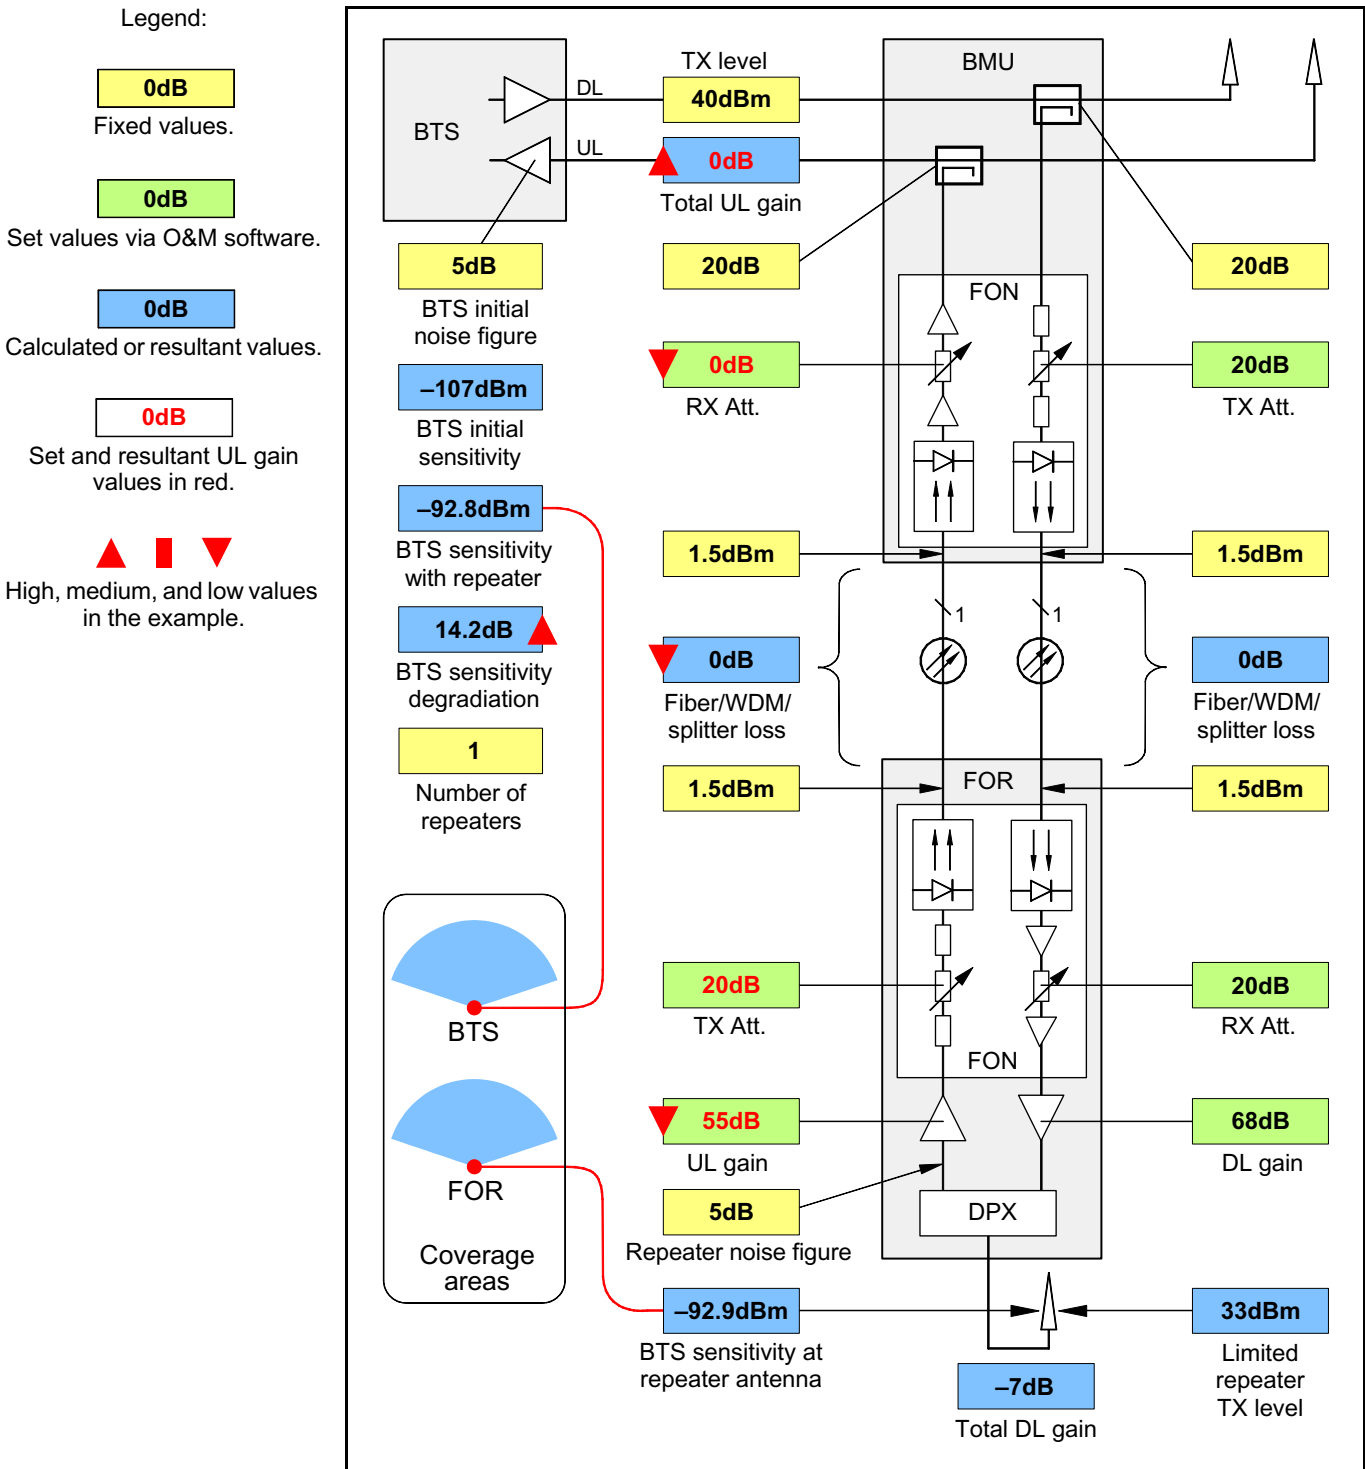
Legend:

0dB
Fixed values.

0dB
Set values via O&M software.

0dB
Calculated or resultant values.

0dB
Set and resultant UL gain values in red.

High, medium, and low values in the example.

BTS
DL
UL

TX level
40dBm
0dB
Total UL gain

BMU

5dB
BTS initial noise figure

20dB

20dB

FON

0dB
RX Att.

20dB
TX Att.

–107dBm
BTS initial sensitivity

–92.8dBm
BTS sensitivity with repeater

1.5dBm

1.5dBm

1
1

14.2dB
BTS sensitivity degradiation

0dB
Fiber/WDM/ splitter loss

0dB
Fiber/WDM/ splitter loss

1
Number of repeaters

1.5dBm
FOR
1.5dBm

20dB
TX Att.

20dB
RX Att.

FON

BTS

55dB
UL gain

68dB
DL gain

FOR

5dB
Repeater noise figure

DPX

Coverage areas

–92.9dBm
BTS sensitivity at repeater antenna

33dBm
Limited repeater TX level

–7dB
Total DL gain